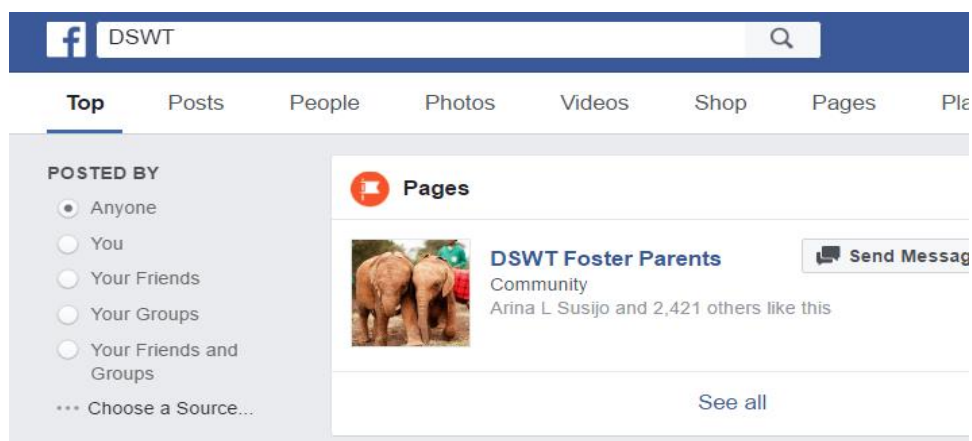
f DSWT

Top Posts People Photos Videos Shop Pages Pla

POSTED BY
Anyone
You
Your Friends
Your Groups
Your Friends and Groups
Choose a Source...

Pages

DSWT Foster Parents
Community
Arina L Susijo and 2,421 others like this

Send Messag

See all